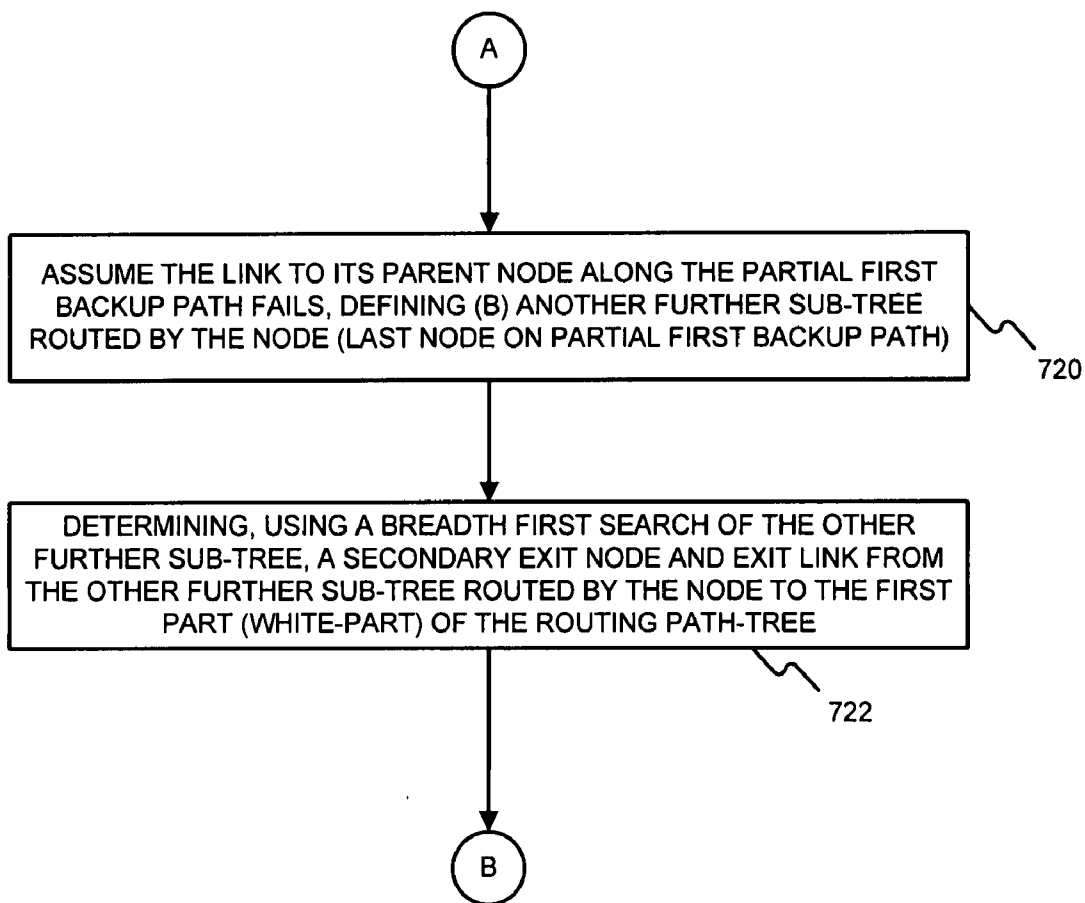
A

ASSUME THE LINK TO ITS PARENT NODE ALONG THE PARTIAL FIRST BACKUP PATH FAILS, DEFINING (B) ANOTHER FURTHER SUB-TREE ROUTED BY THE NODE (LAST NODE ON PARTIAL FIRST BACKUP PATH)

720

DETERMINING, USING A BREADTH FIRST SEARCH OF THE OTHER FURTHER SUB-TREE, A SECONDARY EXIT NODE AND EXIT LINK FROM THE OTHER FURTHER SUB-TREE ROUTED BY THE NODE TO THE FIRST PART (WHITE-PART) OF THE ROUTING PATH-TREE

722

B